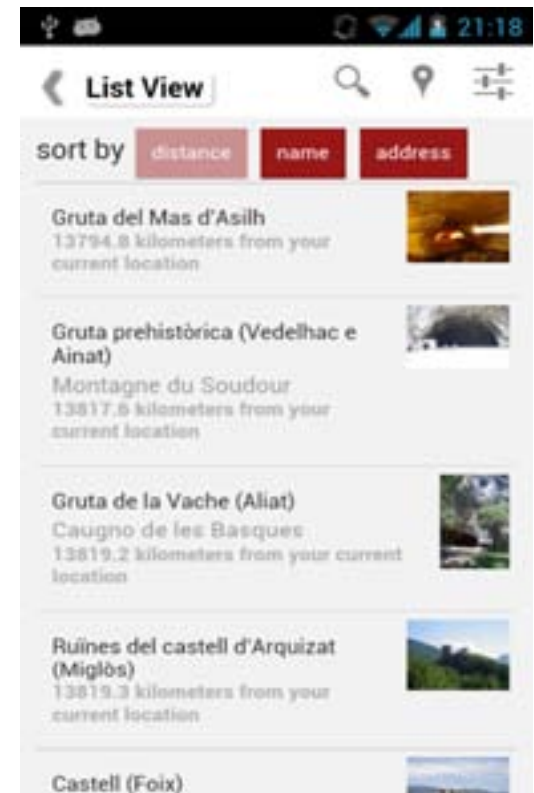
21:18

List View

sort by distance name address

Gruta del Mas d'Asilh
13794.8 kilometers from your current location

Gruta prehistòrica (Vedelhac e Ainat)
Montagne du Soudour
13817.6 kilometers from your current location

Gruta de la Vache (Aliat)
Caugno de les Basques
13819.2 kilometers from your current location

Ruïnes del castell d'Arquizat (Miglòs)
13819.3 kilometers from your current location

Castell (Foix)